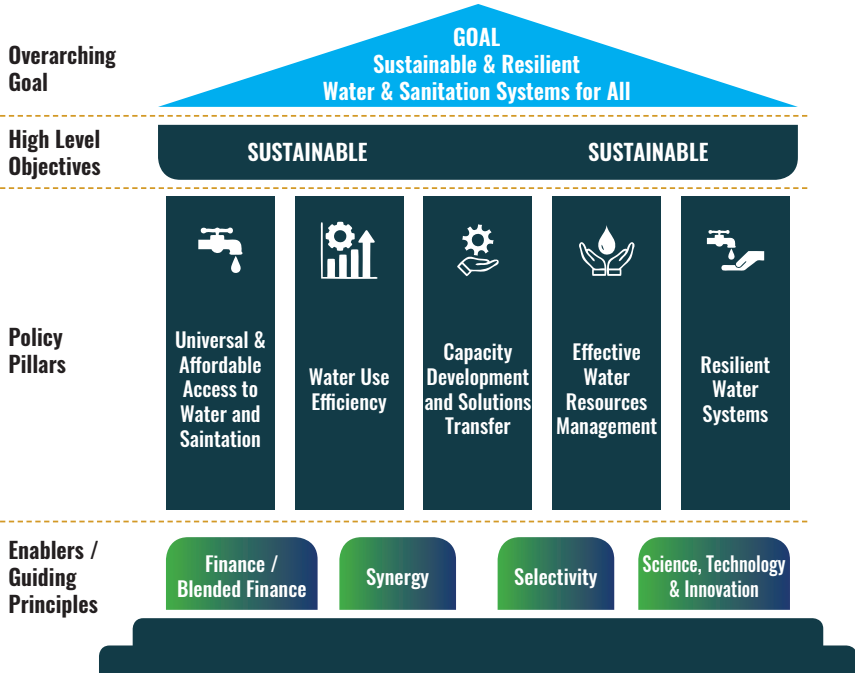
Overarching Goal

GOAL
Sustainable & Resilient
Water & Sanitation Systems for All

High Level Objectives

SUSTAINABLE

SUSTAINABLE

Policy Pillars

Universal & Affordable Access to Water and Saintation

Water Use Efficiency

Capacity Development and Solutions Transfer

Effective Water Resources Management

Resilient Water Systems

Enablers / Guiding Principles

Finance / Blended Finance

Synergy

Selectivity

Science, Technology & Innovation